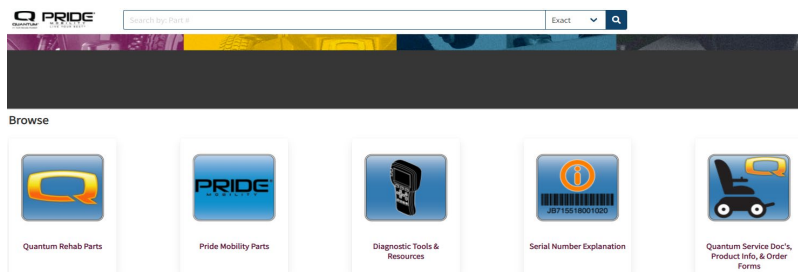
PRIDE MOBILITY

Search by: Part #

Exact

Browse

PRIDE MOBILITY

JB715518001020

Quantum Rehab Parts

Pride Mobility Parts

Diagnostic Tools & Resources

Serial Number Explanation

Quantum Service Doc's, Product Info, & Order Forms